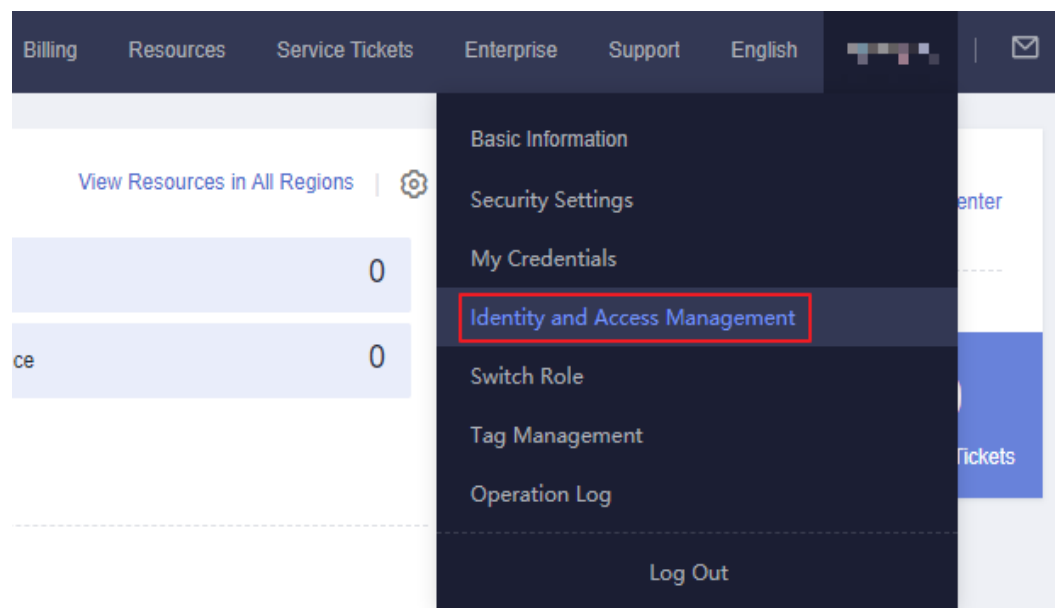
Billing Resources Service Tickets Enterprise Support English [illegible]

View Resources in All Regions

0

ce 0

Basic Information
Security Settings
My Credentials
Identity and Access Management
Switch Role
Tag Management
Operation Log
Log Out

enter

Tickets